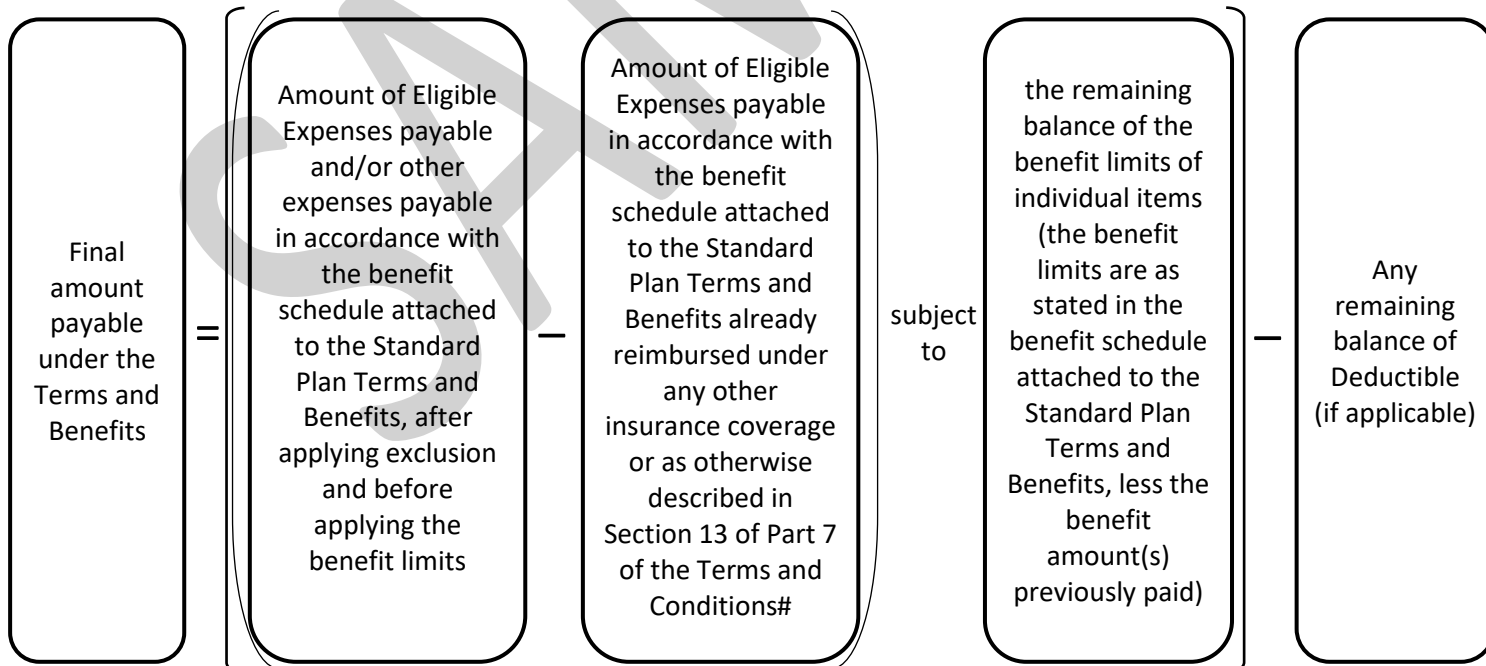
Final amount payable under the Terms and Benefits

=

Amount of Eligible Expenses payable and/or other expenses payable in accordance with the benefit schedule attached to the Standard Plan Terms and Benefits, after applying exclusion and before applying the benefit limits

–

Amount of Eligible Expenses payable in accordance with the benefit schedule attached to the Standard Plan Terms and Benefits already reimbursed under any other insurance coverage or as otherwise described in Section 13 of Part 7 of the Terms and Conditions#

subject to

the remaining balance of the benefit limits of individual items (the benefit limits are as stated in the benefit schedule attached to the Standard Plan Terms and Benefits, less the benefit amount(s) previously paid)

–

Any remaining balance of Deductible (if applicable)